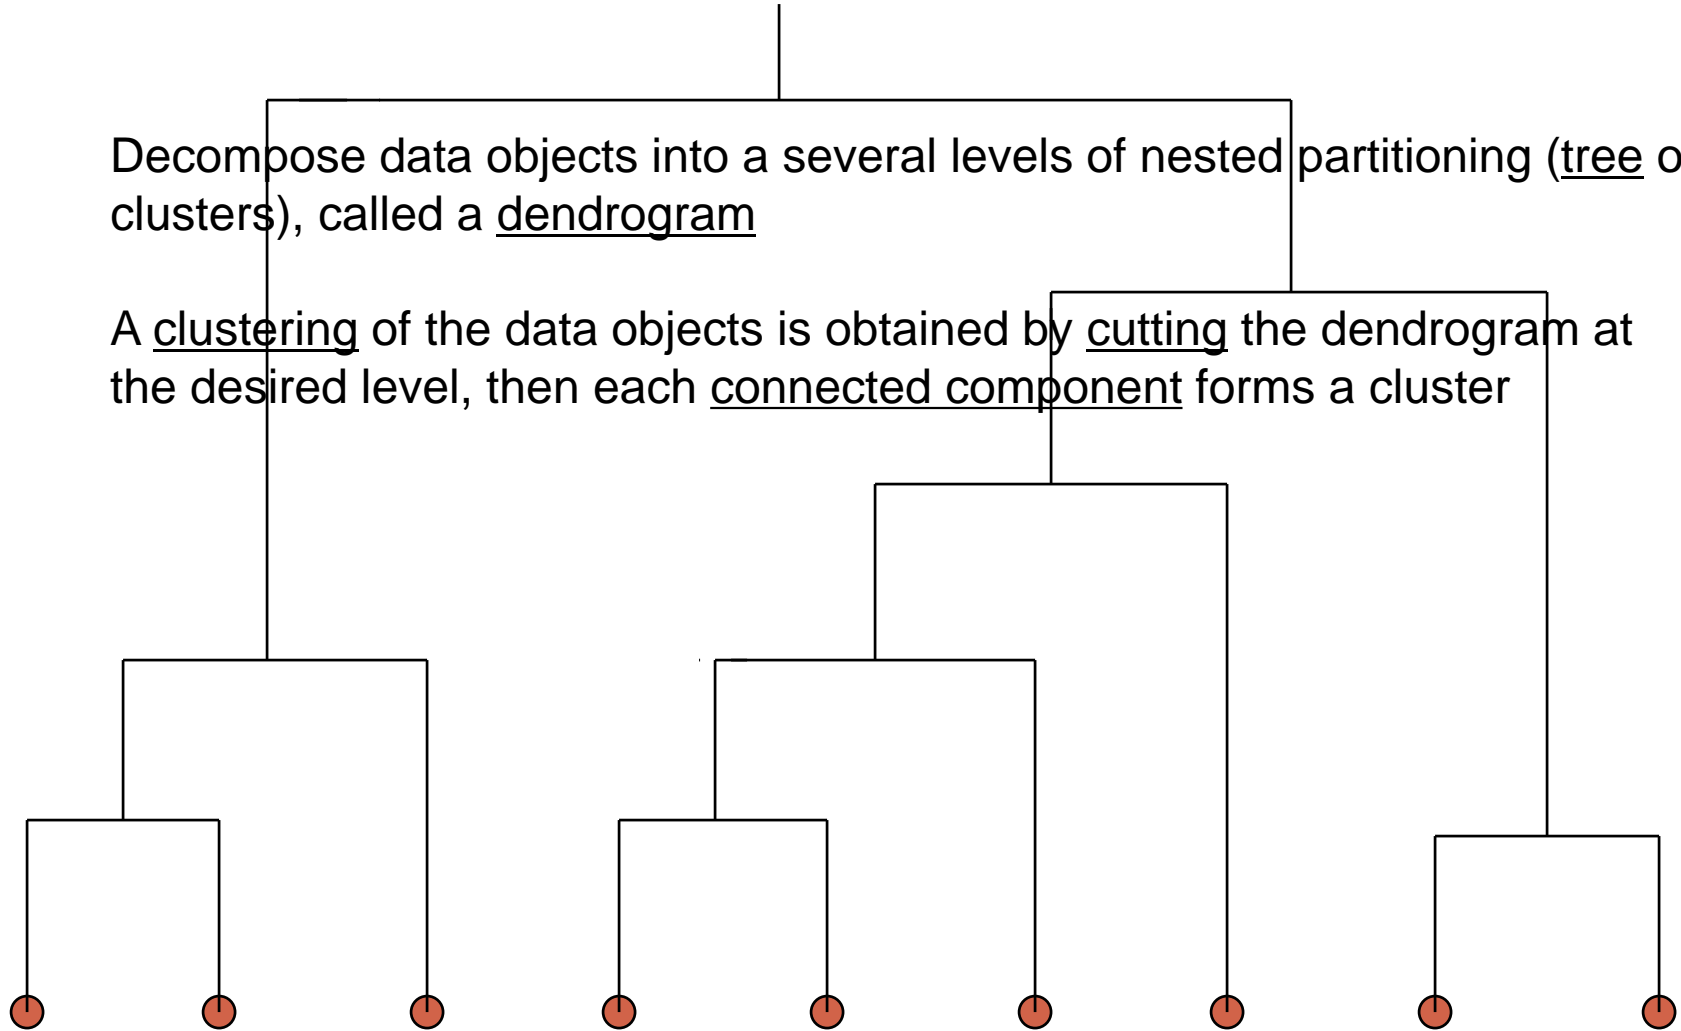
Decompose data objects into a several levels of nested partitioning (tree o clusters), called a dendrogram

A clustering of the data objects is obtained by cutting the dendrogram at the desired level, then each connected component forms a cluster